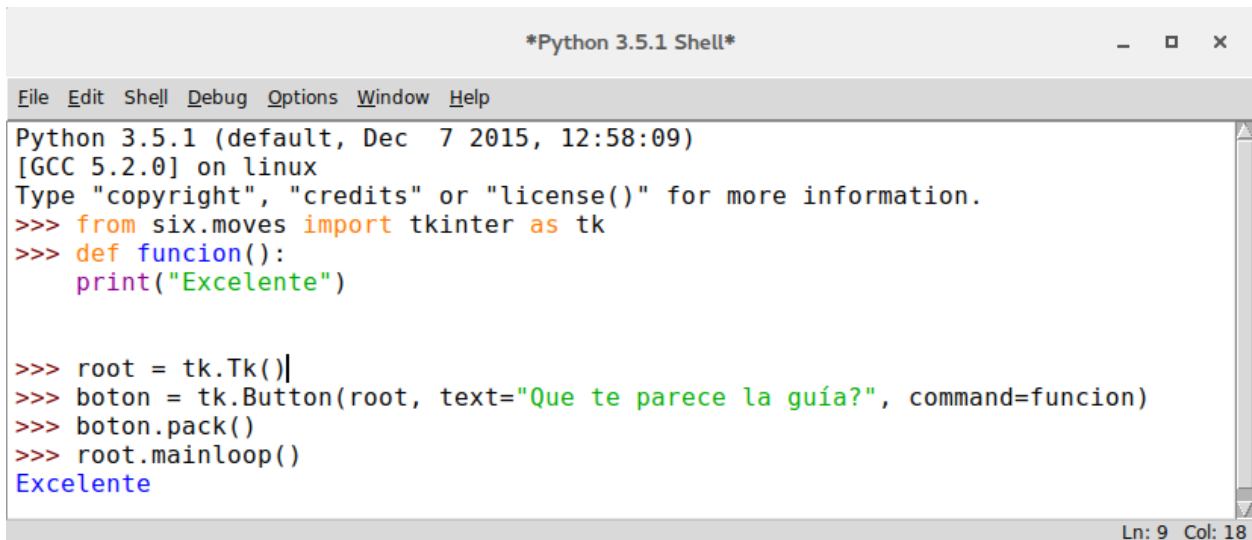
*Python 3.5.1 Shell*

File Edit Shell Debug Options Window Help

Python 3.5.1 (default, Dec  7 2015, 12:58:09)
[GCC 5.2.0] on linux
Type "copyright", "credits" or "license()" for more information.
>>> from six.moves import tkinter as tk
>>> def funcion():
	print("Excelente")



>>> root = tk.Tk()
>>> boton = tk.Button(root, text="Que te parece la guía?", command=funcion)
>>> boton.pack()
>>> root.mainloop()
Excelente

Ln: 9 Col: 18